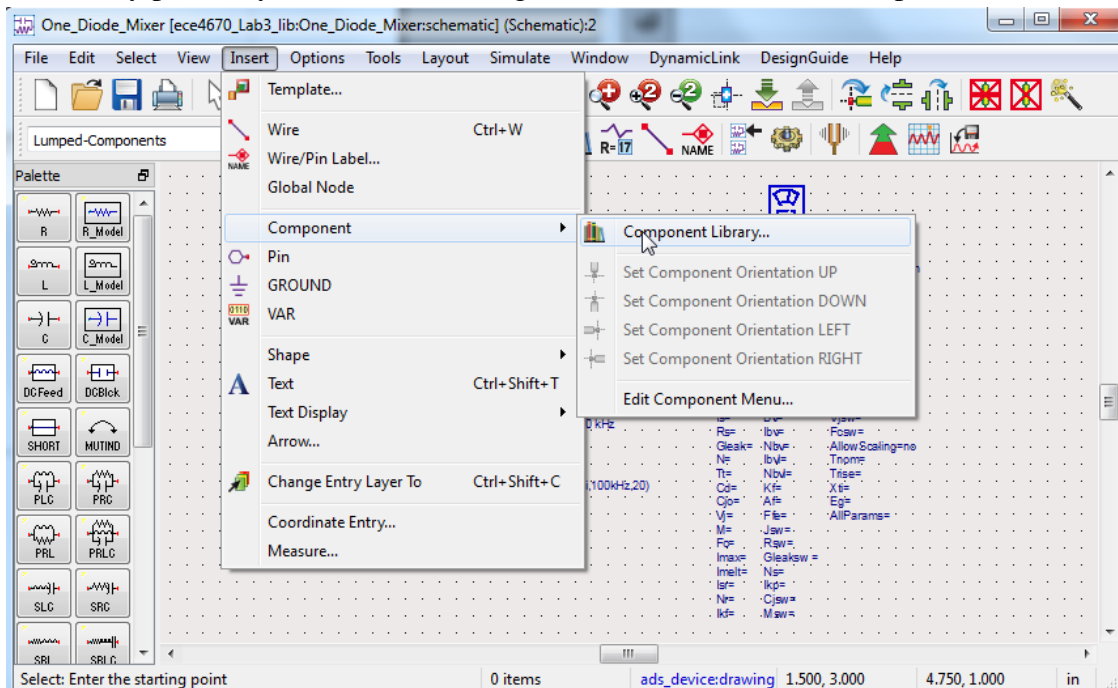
One_Diode_Mixer [ece4670_Lab3_lib:One_Diode_Mixer:schematic] (Schematic):2

File Edit Select View Insert Options Tools Layout Simulate Window DynamicLink DesignGuide Help

Lumped-Components

Palette

R R_Model
L L_Model
C C_Model
DCFeed DCBlck
SHORT MUTIND
PLC PRC
PRL PRLC
SLC SRC
SRL SRLC

Template...
Wire Ctrl+W
Wire/Pin Label...
Global Node
Component
Pin
GROUND
VAR
Shape
Text Ctrl+Shift+T
Text Display
Arrow...
Change Entry Layer To Ctrl+Shift+C
Coordinate Entry...
Measure...

Component Library...
Set Component Orientation UP
Set Component Orientation DOWN
Set Component Orientation LEFT
Set Component Orientation RIGHT
Edit Component Menu...

R=17 NAME

0 kHz
(100kHz,20)

Rs= Ibv= Fcsw=
Gleak= Nbv= AllowScaling=no
N= Ibvl= Tnom=
Tt= Nbvl= Trise=
Cd= Kf= Xti=
Cjo= Af= Eg=
Vj= Ffe= AllParams=
M= Jsw=
Fc= Rsw=
Imax= Gleaksw =
Imelt= Ns=
Isr= Ikp=
Nr= Cjsw=
Ikf= Msw=

Select: Enter the starting point 0 items ads_device:drawing 1.500, 3.000 4.750, 1.000 in